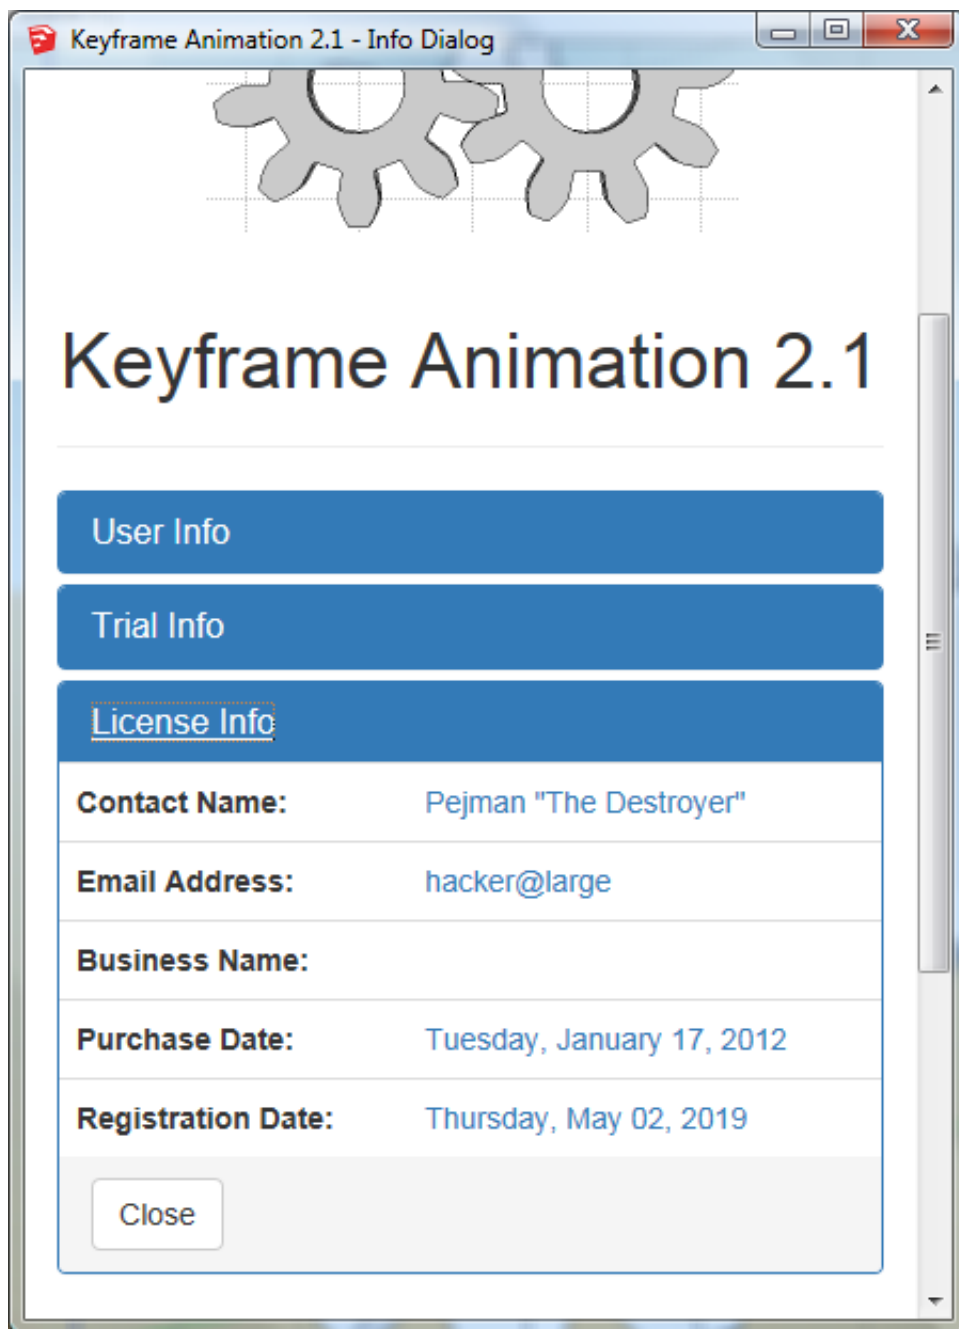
Keyframe Animation 2.1 - Info Dialog

Keyframe Animation 2.1

User Info

Trial Info

License Info

| | |
|---|---|
| Contact Name: | Pejman "The Destroyer" |
| Email Address: | hacker@large |
| Business Name: | |
| Purchase Date: | Tuesday, January 17, 2012 |
| Registration Date: | Thursday, May 02, 2019 |

Close